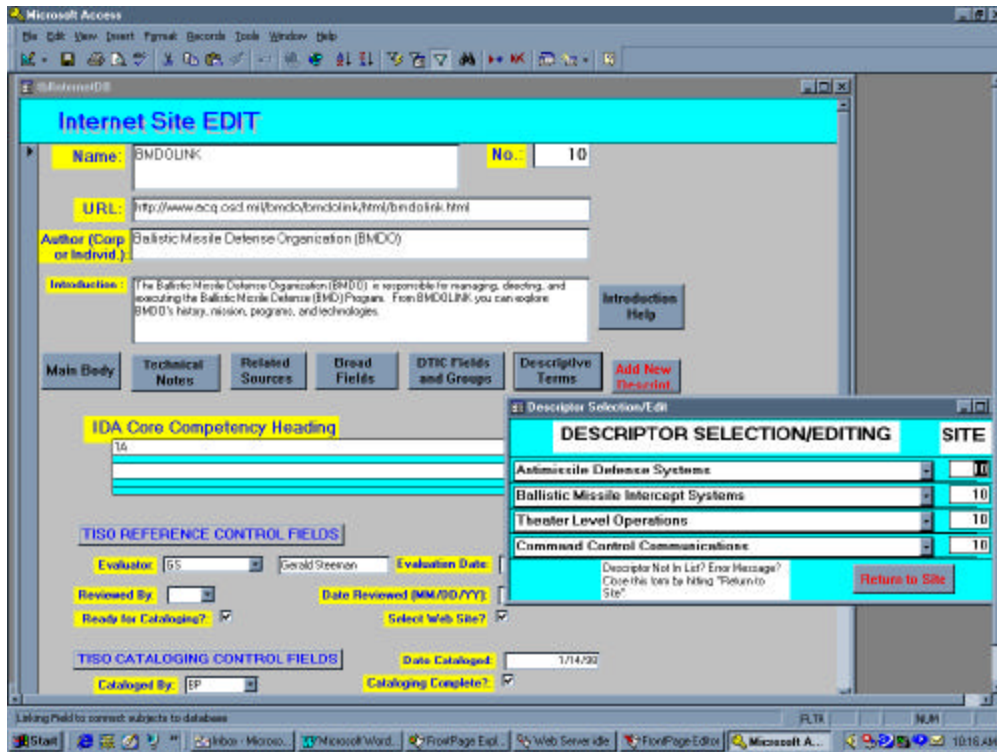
Microsoft Access

File Edit View Insert Format Records Tools Window Help

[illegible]

Internet Site EDIT

Name: BMDOLINK

No.: 10

URL: http://www.acq.osd.mil/bmdo/bmdolink/html/bmdolink.html

Author (Corp or Indivd.): Ballistic Missile Defense Organization (BMDO)

Introduction: The Ballistic Missile Defense Organization (BMDO) is responsible for managing, directing, and executing the Ballistic Missile Defense (BMD) Program. From BMDOLINK you can explore BMDO's history, mission, programs, and technologies.

Introduction Help

Main Body

Technical Notes

Related Sources

Broad Fields

DTIC Fields and Groups

Descriptive Terms

Add New Descript

IDA Core Competency Heading

1A

TISO REFERENCE CONTROL FIELDS

Evaluator: GS

Gerald Steeman

Evaluation Date:

Reviewed By:

Date Reviewed (MM/DD/YY):

Ready for Cataloging? ☑

Select Web Site? ☑

TISO CATALOGING CONTROL FIELDS

Date Cataloged: 1/14/99

Cataloged By: BP

Cataloging Complete?: ☑

Descriptor Selection/Edit

DESCRIPTOR SELECTION/EDITING

SITE

Antimissile Defense Systems 10

Ballistic Missile Intercept Systems 10

Theater Level Operations 10

Command Control Communications 10

Descriptor Not In List? Error Message? Close this form by hitting "Return to Site"

Return to Site

Linking Field to connect subjects to database

FLTR

NUM

Start

Inbox - Microso...

Microsoft Word...

FrontPage Expl...

Web Server idle

FrontPage Editor

Microsoft A...

10:16 AM